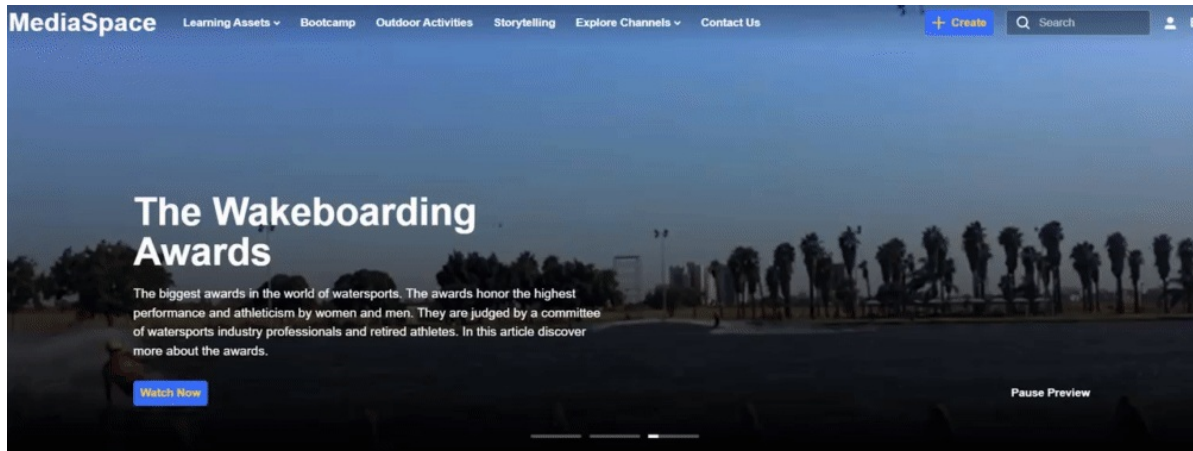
MediaSpace Learning Assets Bootcamp Outdoor Activities Storytelling Explore Channels Contact Us

+ Create Search

The Wakeboarding Awards

The biggest awards in the world of watersports. The awards honor the highest performance and athleticism by women and men. They are judged by a committee of watersports industry professionals and retired athletes. In this article discover more about the awards.

Watch Now

Pause Preview